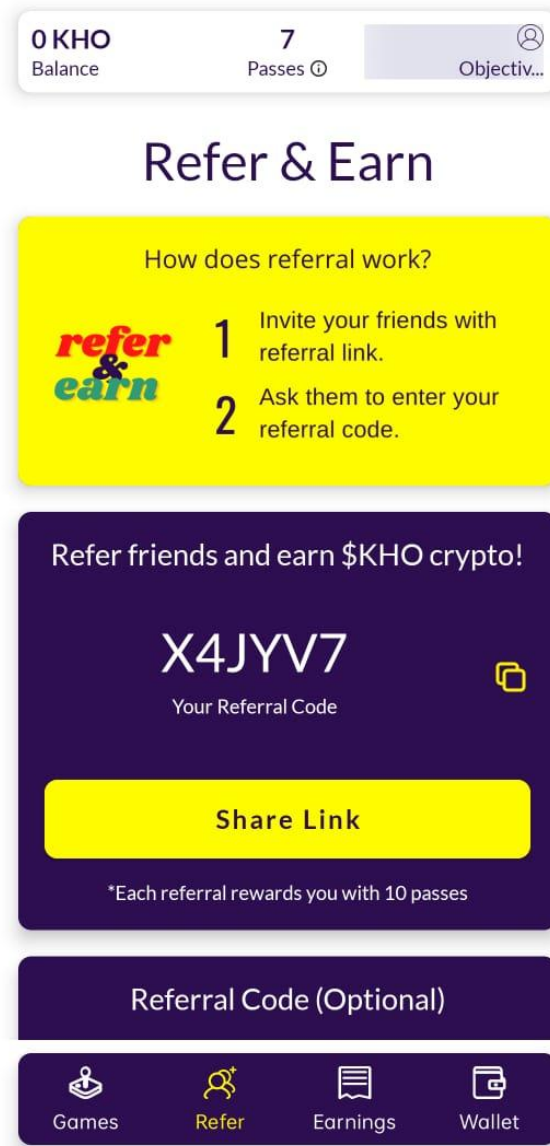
0 KHO
Balance

7
Passes ⓘ

Objectiv...

Refer & Earn

How does referral work?

refer & earn

1 Invite your friends with referral link.

2 Ask them to enter your referral code.

Refer friends and earn $KHO crypto!

X4JYV7

Your Referral Code

Share Link

*Each referral rewards you with 10 passes

Referral Code (Optional)

Games
Refer
Earnings
Wallet